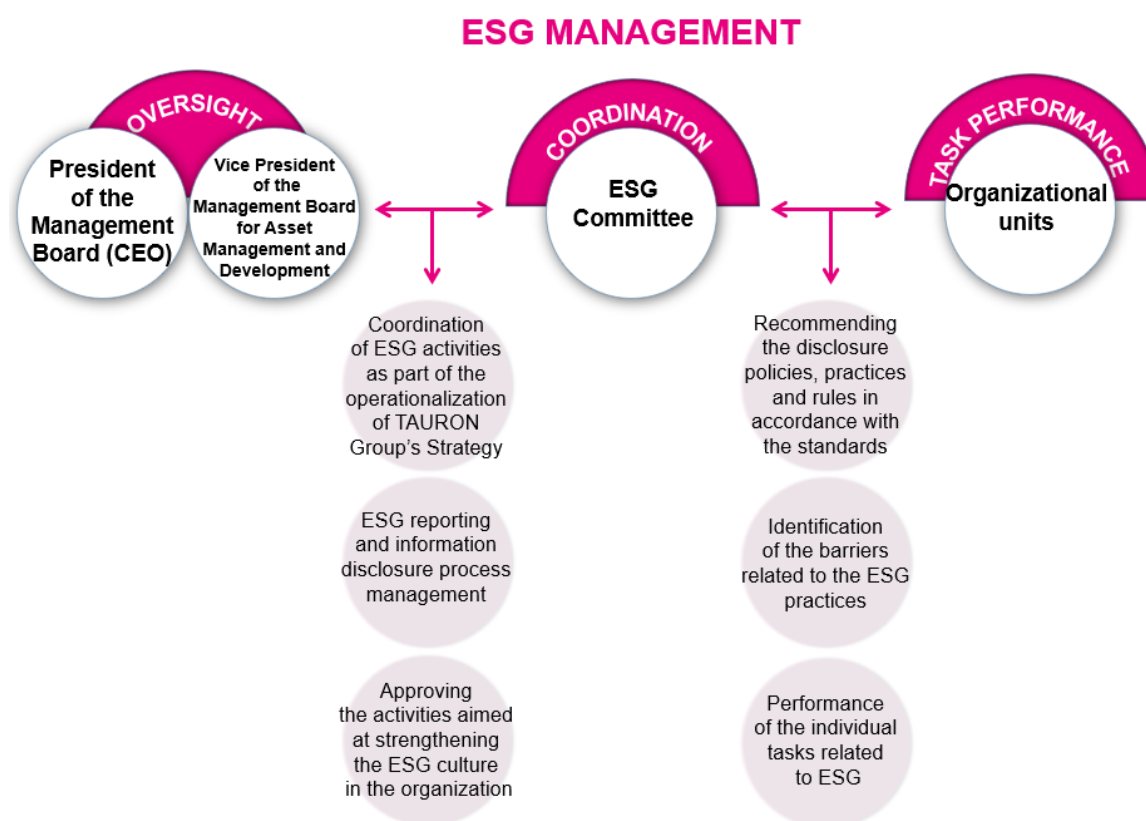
ESG MANAGEMENT

OVERSIGHT

President of the Management Board (CEO)

Vice President of the Management Board for Asset Management and Development

COORDINATION

ESG Committee

TASK PERFORMANCE

Organizational units

Coordination of ESG activities as part of the operationalization of TAURON Group's Strategy

ESG reporting and information disclosure process management

Approving the activities aimed at strengthening the ESG culture in the organization

Recommending the disclosure policies, practices and rules in accordance with the standards

Identification of the barriers related to the ESG practices

Performance of the individual tasks related to ESG